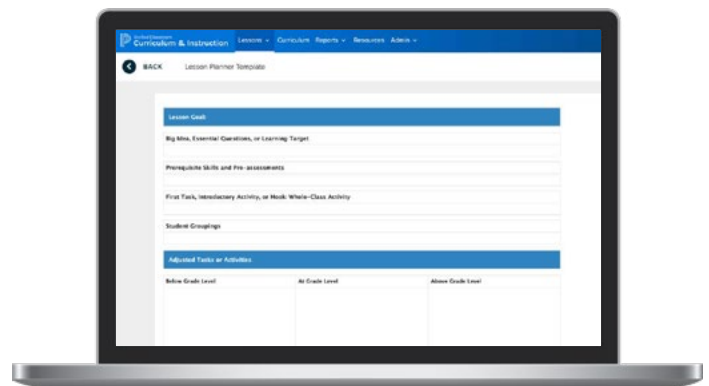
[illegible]
Curriculum & Instruction Lessons Curriculum Reports Resources Admin

BACK Lesson Planner Template

Lesson Goals

Big Idea, Essential Questions, or Learning Target

Prerequisite Skills and Pre-assessments

First Task, Introductory Activity, or Hook: Whole-Class Activity

Student Groupings

Adjusted Tasks or Activities

| Below Grade Level | At Grade Level | Above Grade Level |
|---|---|---|
| | | |